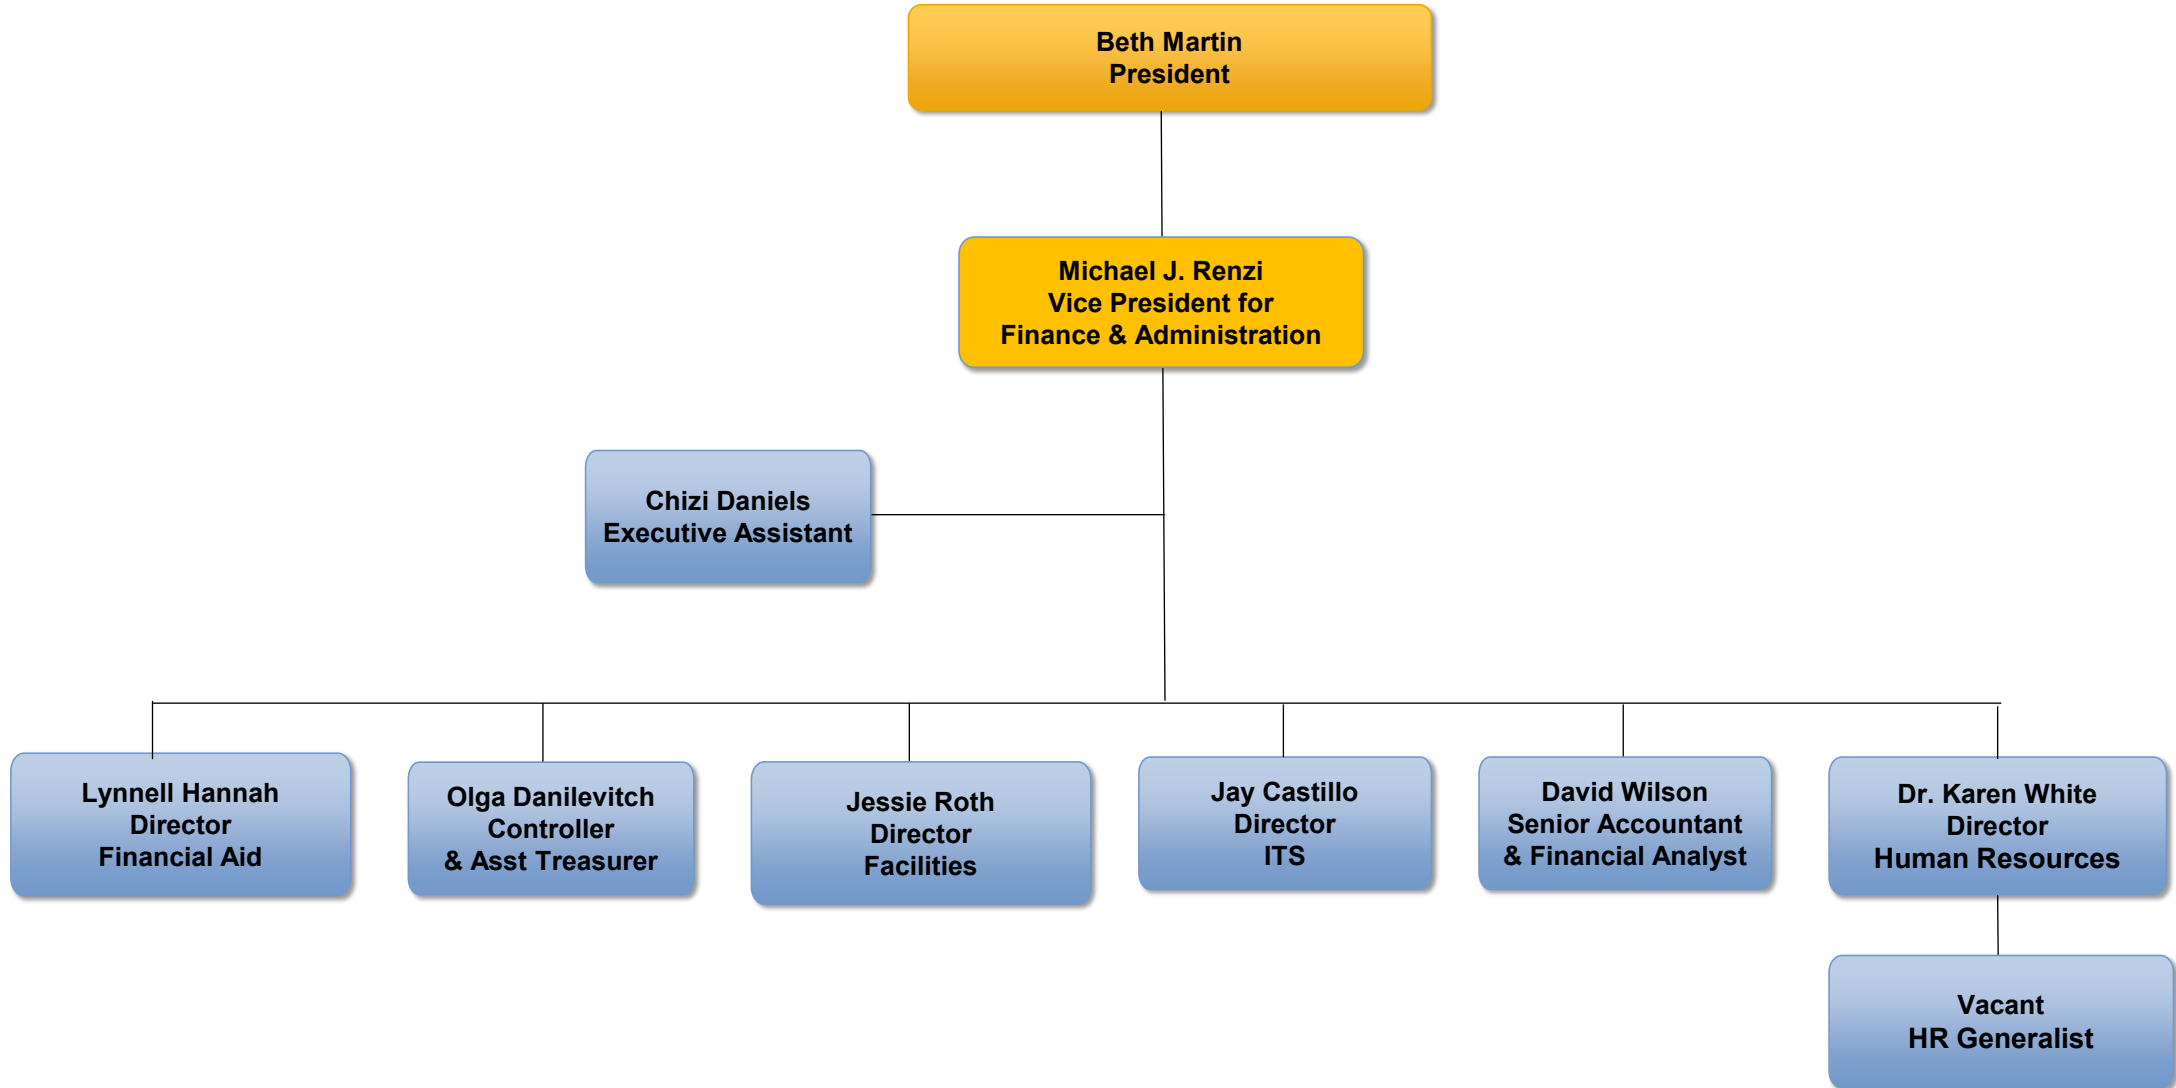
Beth Martin
President

Michael J. Renzi
Vice President for
Finance & Administration

Chizi Daniels
Executive Assistant

Lynnell Hannah
Director
Financial Aid

Olga Danilevitch
Controller
& Asst Treasurer

Jessie Roth
Director
Facilities

Jay Castillo
Director
ITS

David Wilson
Senior Accountant
& Financial Analyst

Dr. Karen White
Director
Human Resources

Vacant
HR Generalist